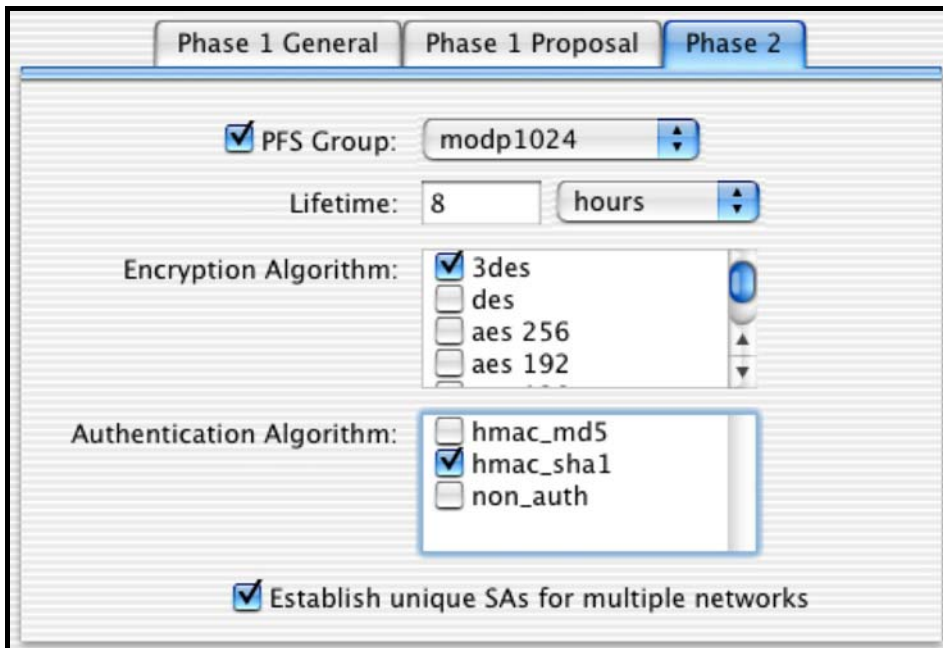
Phase 1 General | Phase 1 Proposal | Phase 2

PFS Group: modp1024

Lifetime: 8 hours

Encryption Algorithm:
3des
des
aes 256
aes 192
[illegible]

Authentication Algorithm:
hmac_md5
hmac_sha1
non_auth

Establish unique SAs for multiple networks